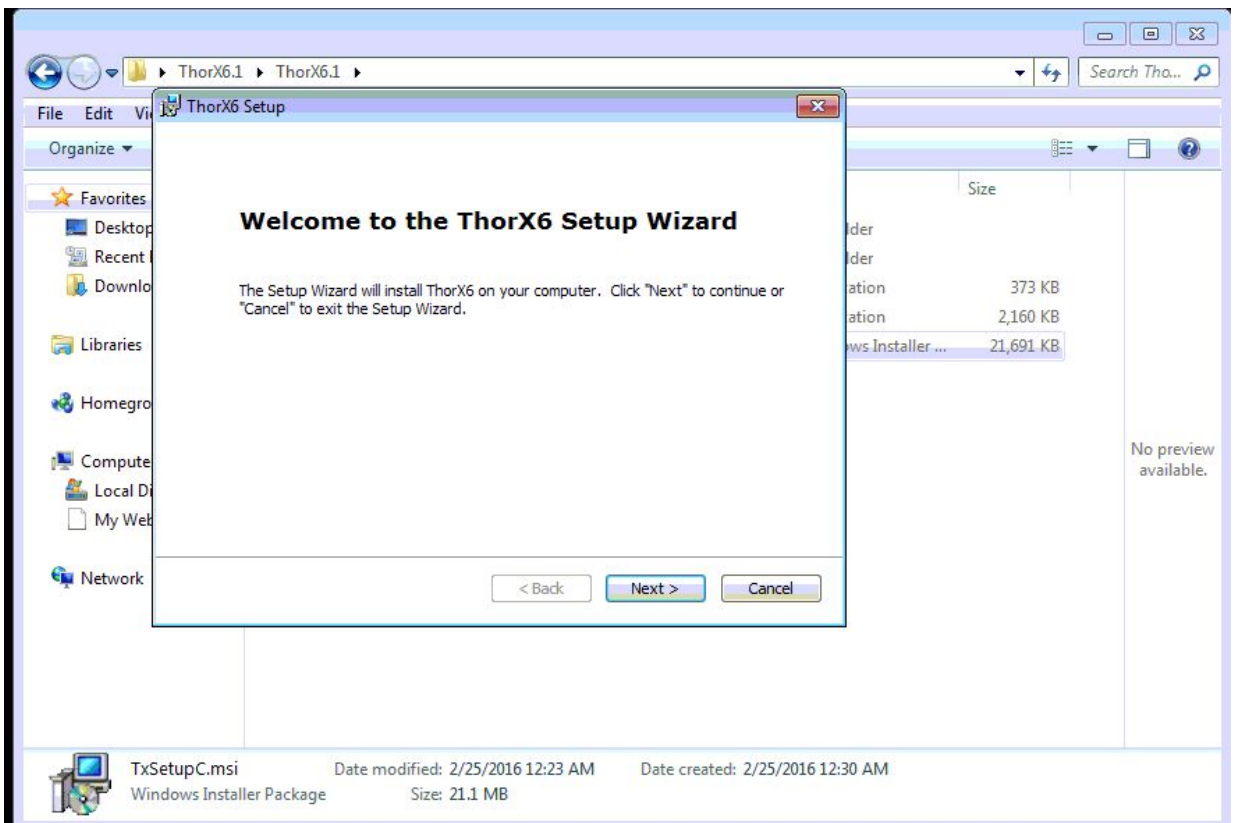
▸ ThorX6.1 ▸ ThorX6.1 ▸

Search Tho...

File Edit Vi

Organize ▾

Favorites
Desktop
Recent
Downlo

Libraries

Homegro

Compute
Local Di
My Web

Network

ThorX6 Setup

Welcome to the ThorX6 Setup Wizard

The Setup Wizard will install ThorX6 on your computer. Click "Next" to continue or "Cancel" to exit the Setup Wizard.

< Back | Next > | Cancel

| | Size |
|---|---|
| lder | |
| lder | |
| ation | 373 KB |
| ation | 2,160 KB |
| ws Installer ... | 21,691 KB |

No preview available.

TxSetupC.msi Date modified: 2/25/2016 12:23 AM Date created: 2/25/2016 12:30 AM
Windows Installer Package Size: 21.1 MB